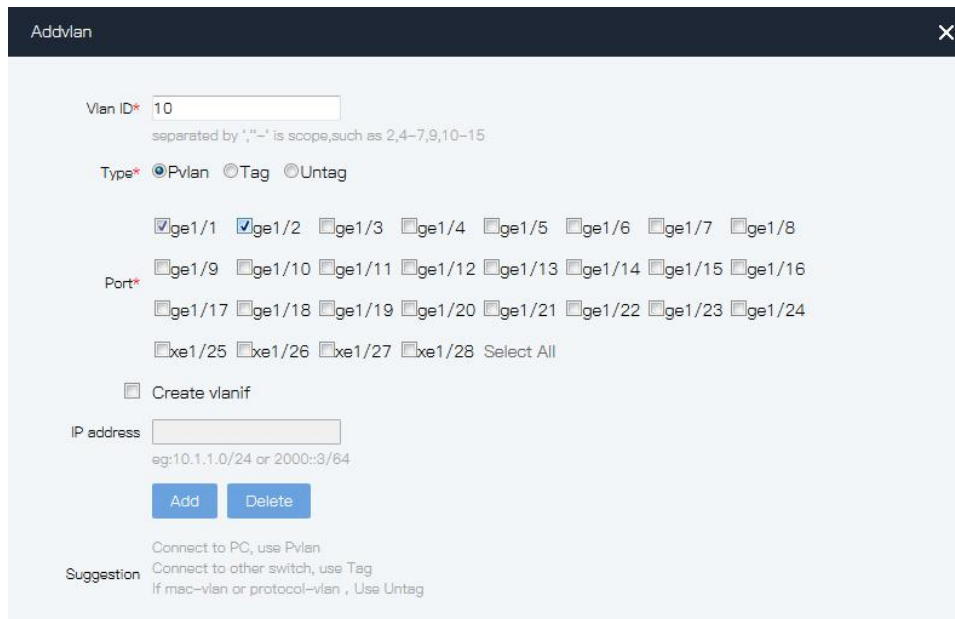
Addvlan

Vlan ID* 10
separated by ',''–' is scope,such as 2,4–7,9,10–15

Type* Pvlan Tag Untag

Port* ge1/1 ge1/2 ge1/3 ge1/4 ge1/5 ge1/6 ge1/7 ge1/8
ge1/9 ge1/10 ge1/11 ge1/12 ge1/13 ge1/14 ge1/15 ge1/16
ge1/17 ge1/18 ge1/19 ge1/20 ge1/21 ge1/22 ge1/23 ge1/24
xe1/25 xe1/26 xe1/27 xe1/28 Select All

Create vlanif

IP address
eg:10.1.1.0/24 or 2000::3/64

Add Delete

Suggestion Connect to PC, use Pvlan
Connect to other switch, use Tag
If mac–vlan or protocol–vlan , Use Untag